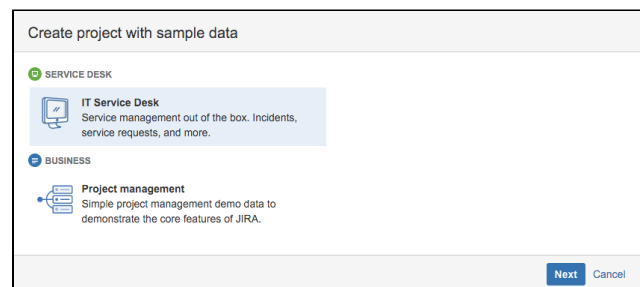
Create project with sample data

SERVICE DESK

IT Service Desk
Service management out of the box. Incidents, service requests, and more.

BUSINESS

Project management
Simple project management demo data to demonstrate the core features of JIRA.

Next Cancel